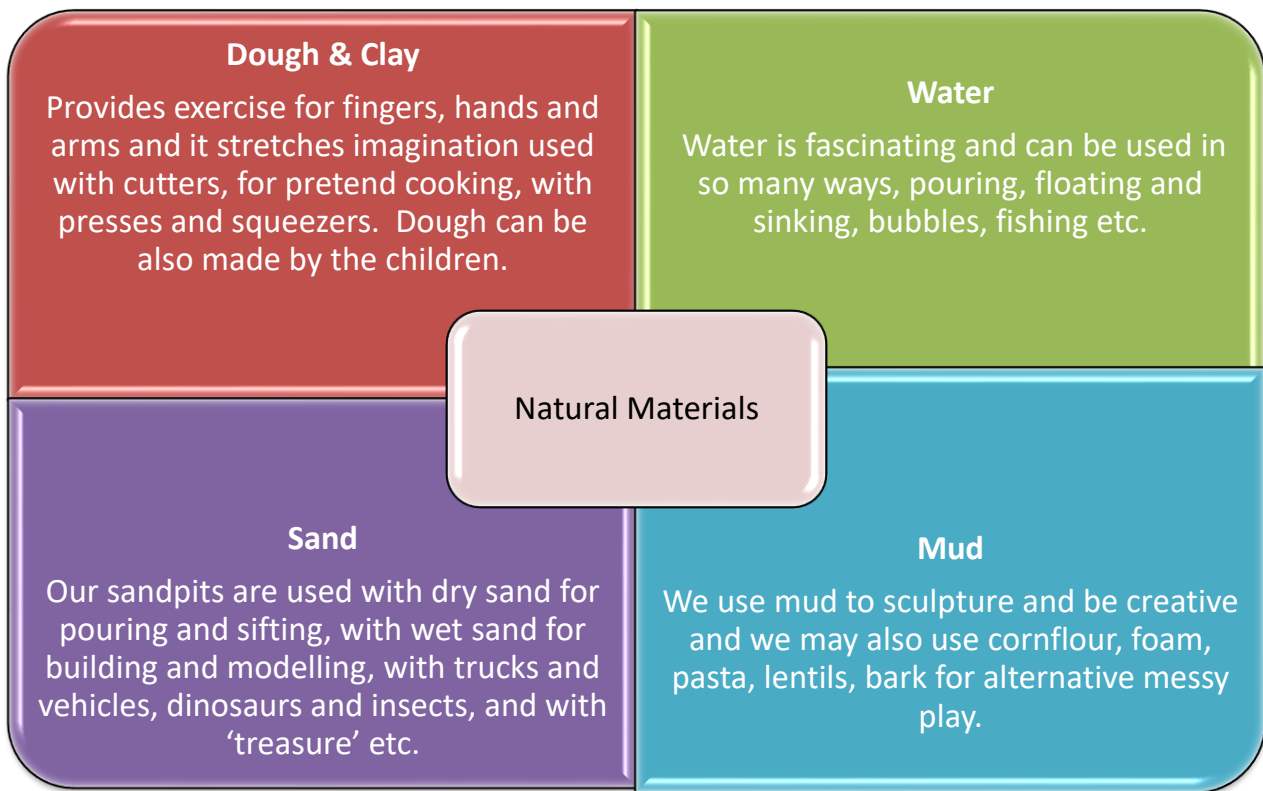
Dough & Clay

Provides exercise for fingers, hands and arms and it stretches imagination used with cutters, for pretend cooking, with presses and squeezers. Dough can be also made by the children.

Water

Water is fascinating and can be used in so many ways, pouring, floating and sinking, bubbles, fishing etc.

Natural Materials

Sand

Our sandpits are used with dry sand for pouring and sifting, with wet sand for building and modelling, with trucks and vehicles, dinosaurs and insects, and with 'treasure' etc.

Mud

We use mud to sculpture and be creative and we may also use cornflour, foam, pasta, lentils, bark for alternative messy play.